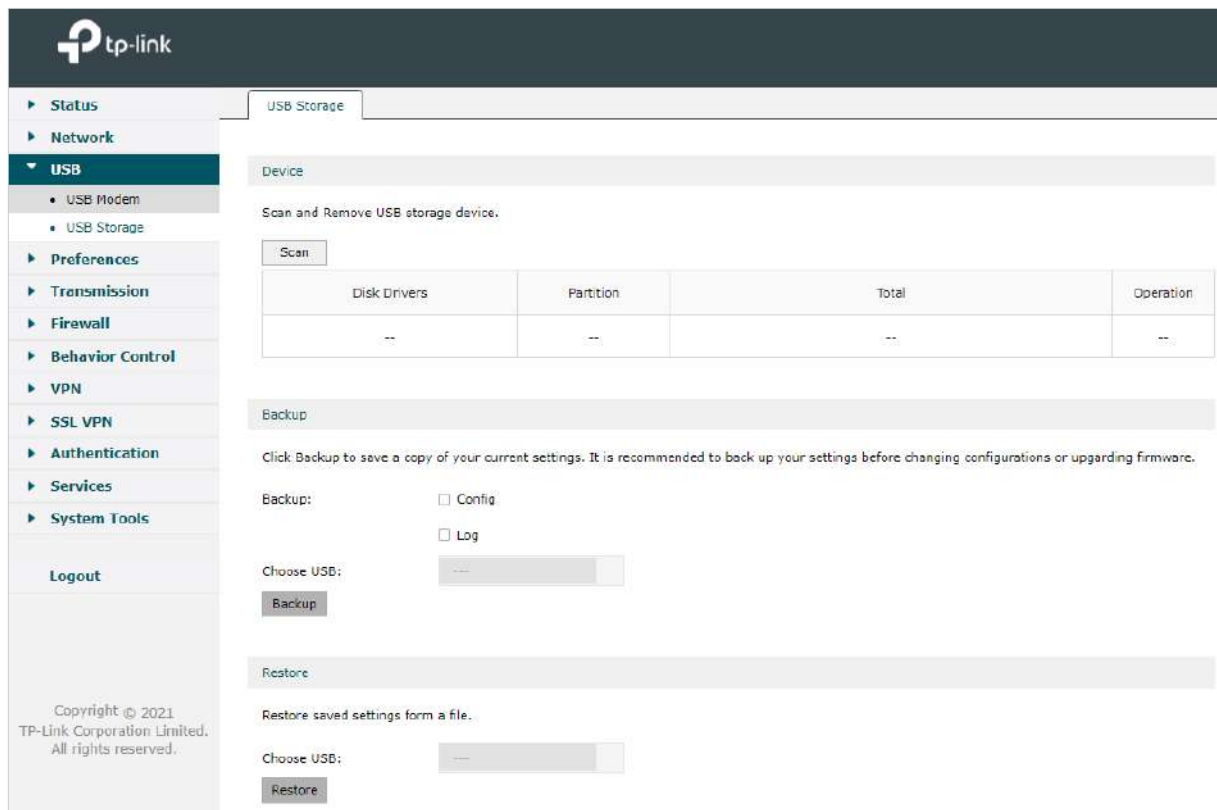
tp-link

Status
Network
USB
• USB Modem
• USB Storage
Preferences
Transmission
Firewall
Behavior Control
VPN
SSL VPN
Authentication
Services
System Tools

Logout

Copyright © 2021
TP-Link Corporation Limited.
All rights reserved.

USB Storage

Device

Scan and Remove USB storage device.

Scan

| Disk Drivers | Partition | Total | Operation |
|---|---|---|---|
| -- | -- | -- | -- |

Backup

Click Backup to save a copy of your current settings. It is recommended to back up your settings before changing configurations or upgarding firmware.

Backup: Config

Log

Choose USB: ---

Backup

Restore

Restore saved settings form a file.

Choose USB: ---

Restore